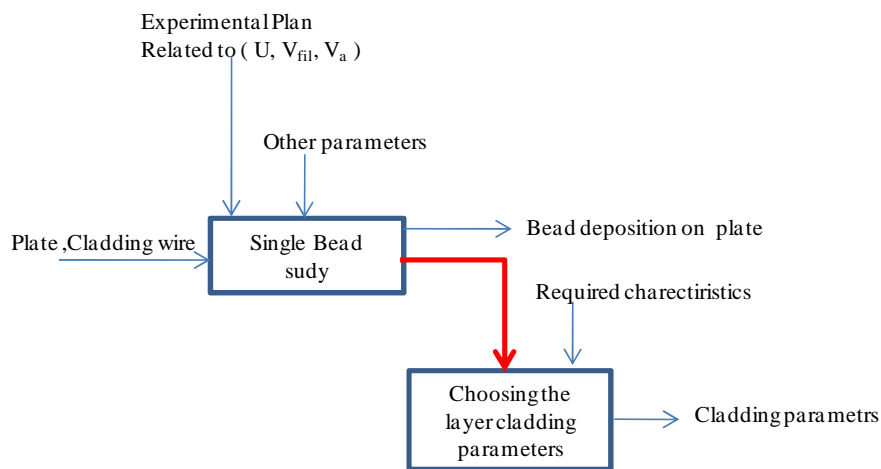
Experimental Plan
Related to ( U, $V_{fil}$, $V_a$ )

Other parameters

Plate ,Cladding wire

Single Bead sudy

Bead deposition on plate

Required charectiristics

Choosing the layer cladding parameters

Cladding parametrs